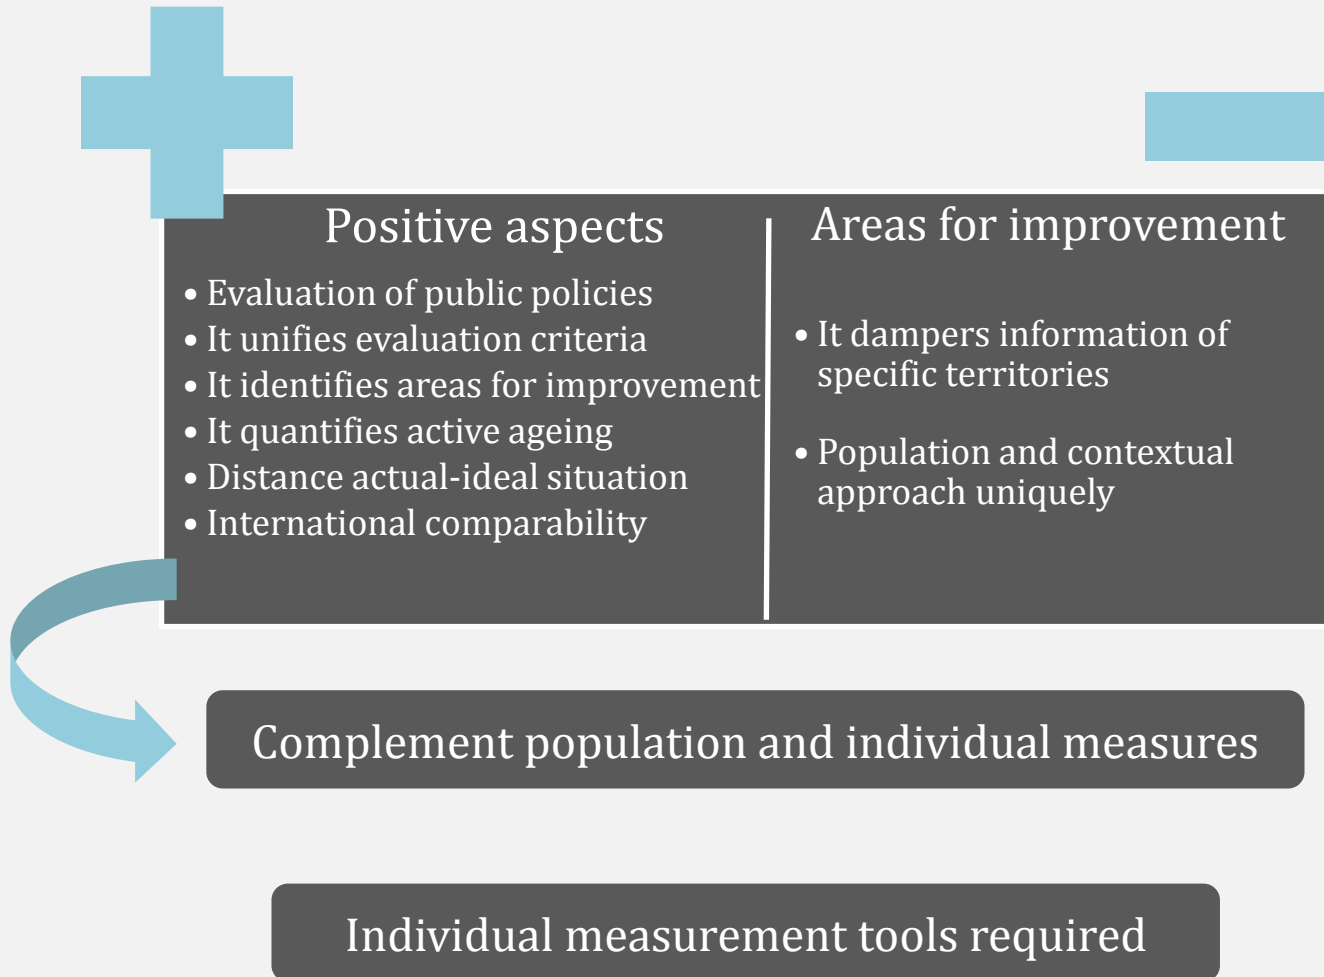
Positive aspects

- Evaluation of public policies
- It unifies evaluation criteria
- It identifies areas for improvement
- It quantifies active ageing
- Distance actual-ideal situation
- International comparability

Areas for improvement

- It dampers information of specific territories
- Population and contextual approach uniquely

Complement population and individual measures

Individual measurement tools required